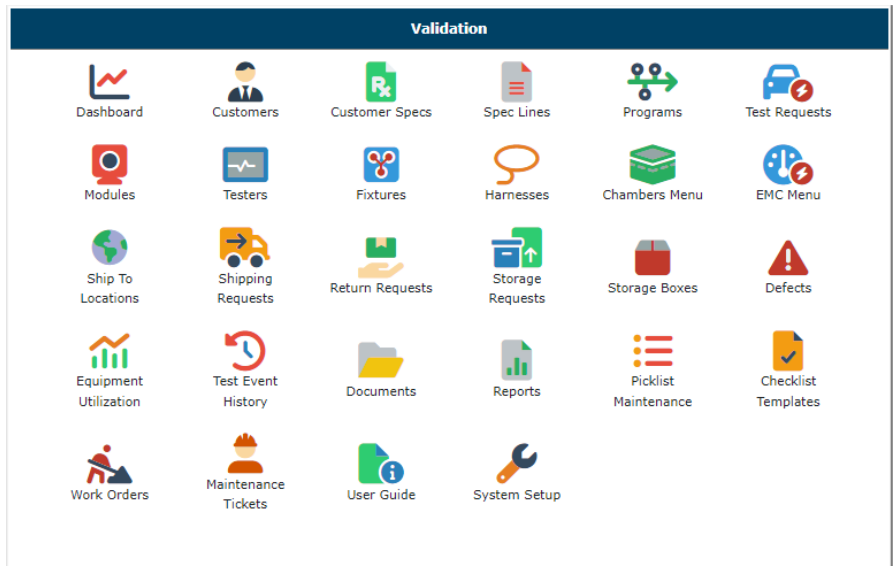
Validation

Dashboard
Customers
Customer Specs
Spec Lines
Programs
Test Requests

Modules
Testers
Fixtures
Harnesses
Chambers Menu
EMC Menu

Ship To Locations
Shipping Requests
Return Requests
Storage Requests
Storage Boxes
Defects

Equipment Utilization
Test Event History
Documents
Reports
Picklist Maintenance
Checklist Templates

Work Orders
Maintenance Tickets
User Guide
System Setup